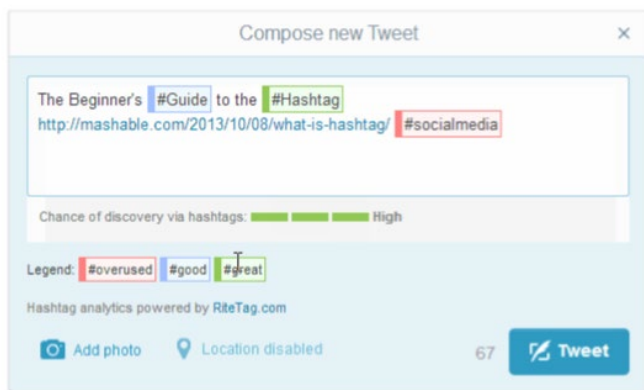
Compose new Tweet

×

The Beginner's #Guide to the #Hashtag http://mashable.com/2013/10/08/what-is-hashtag/ #socialmedia

Chance of discovery via hashtags: High

Legend: #overused #good #great

Hashtag analytics powered by RiteTag.com

Add photo

Location disabled

67

Tweet